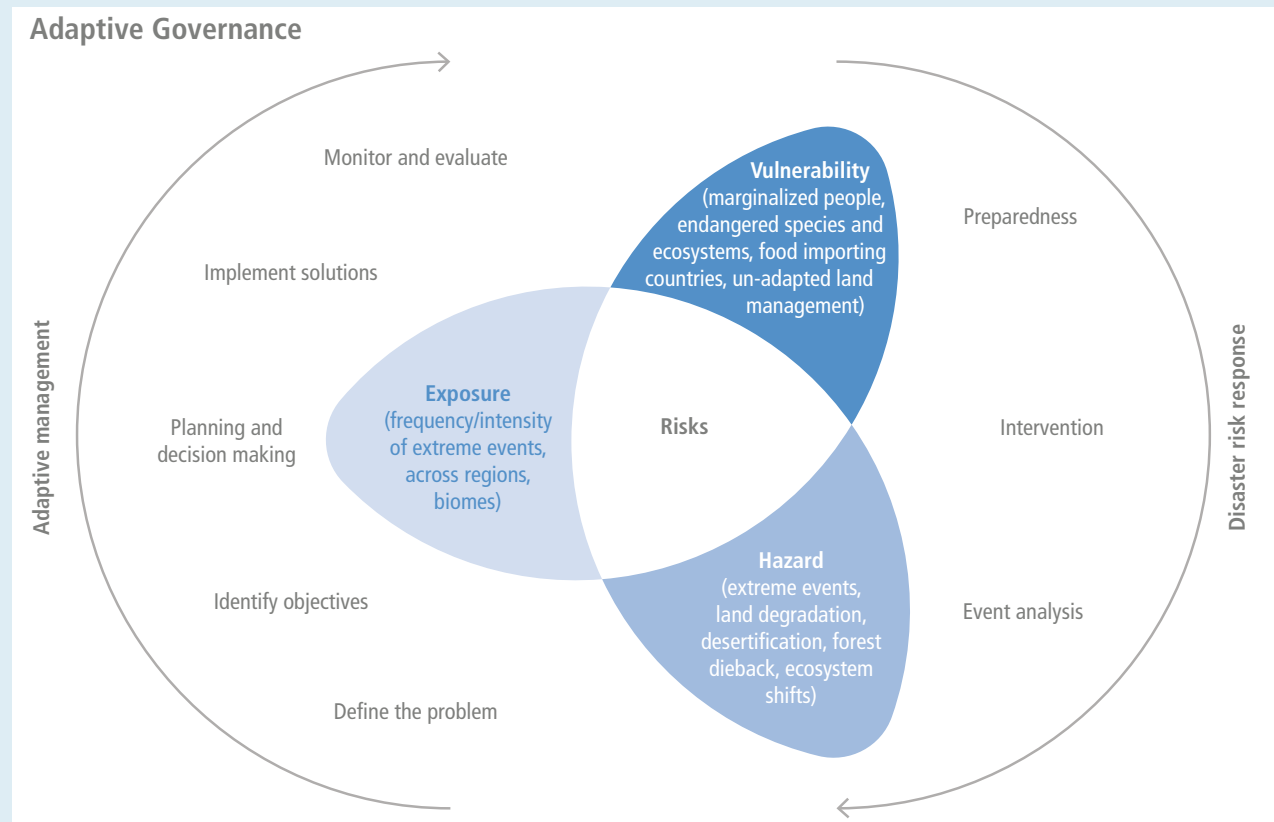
Adaptive Governance

Adaptive management

Monitor and evaluate

Implement solutions

Planning and decision making

Identify objectives

Define the problem

Vulnerability
(marginalized people, endangered species and ecosystems, food importing countries, un-adapted land management)

Exposure
(frequency/intensity of extreme events, across regions, biomes)

Risks

Hazard
(extreme events, land degradation, desertification, forest dieback, ecosystem shifts)

Disaster risk response

Preparedness

Intervention

Event analysis